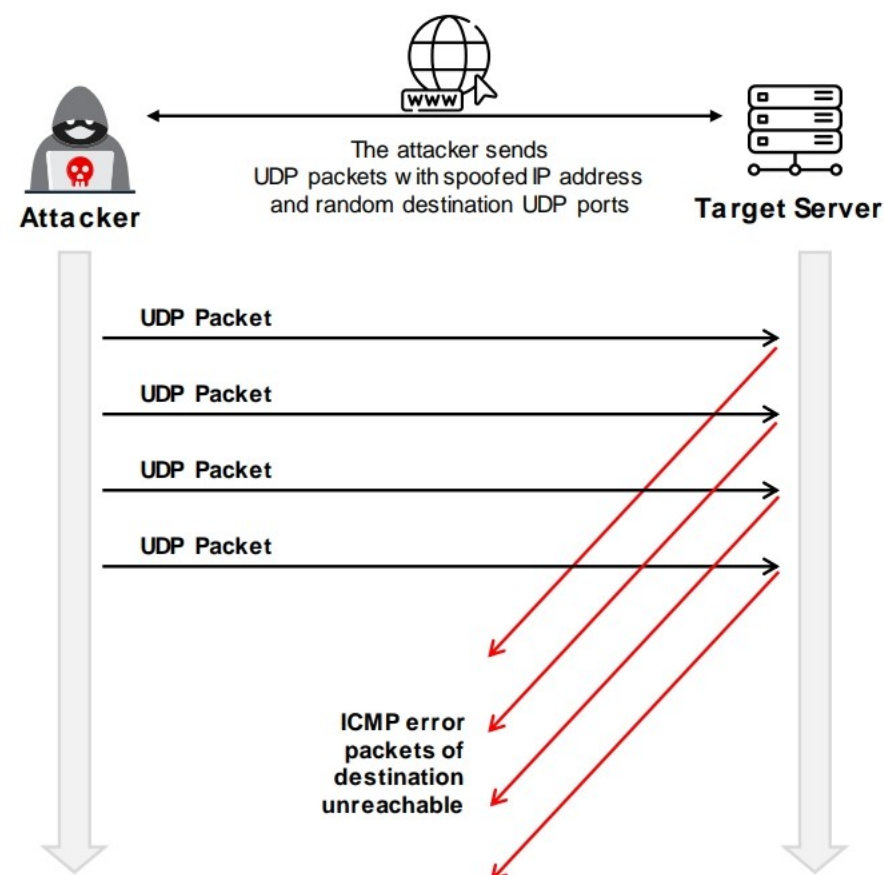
www

Attacker

The attacker sends UDP packets with spoofed IP address and random destination UDP ports

Target Server

UDP Packet

UDP Packet

UDP Packet

UDP Packet

ICMP error packets of destination unreachable